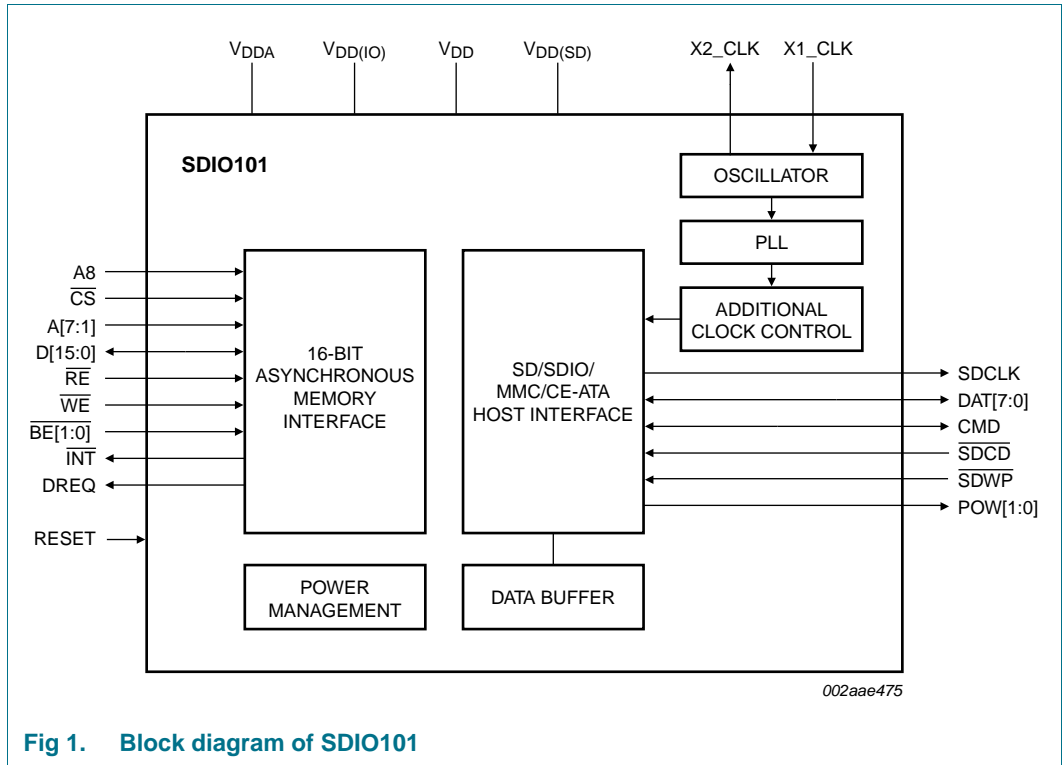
$V_{DDA}$ $V_{DD(IO)}$ $V_{DD}$ $V_{DD(SD)}$ X2_CLK X1_CLK

SDIO101

OSCILLATOR

PLL

ADDITIONAL CLOCK CONTROL

A8
$\overline{CS}$
A[7:1]
D[15:0]
$\overline{RE}$
$\overline{WE}$
$\overline{BE[1:0]}$
$\overline{INT}$
DREQ

RESET

16-BIT ASYNCHRONOUS MEMORY INTERFACE

SD/SDIO/ MMC/CE-ATA HOST INTERFACE

SDCLK
DAT[7:0]
CMD
$\overline{SDCD}$
$\overline{SDWP}$
POW[1:0]

POWER MANAGEMENT

DATA BUFFER

002aae475

Fig 1. Block diagram of SDIO101